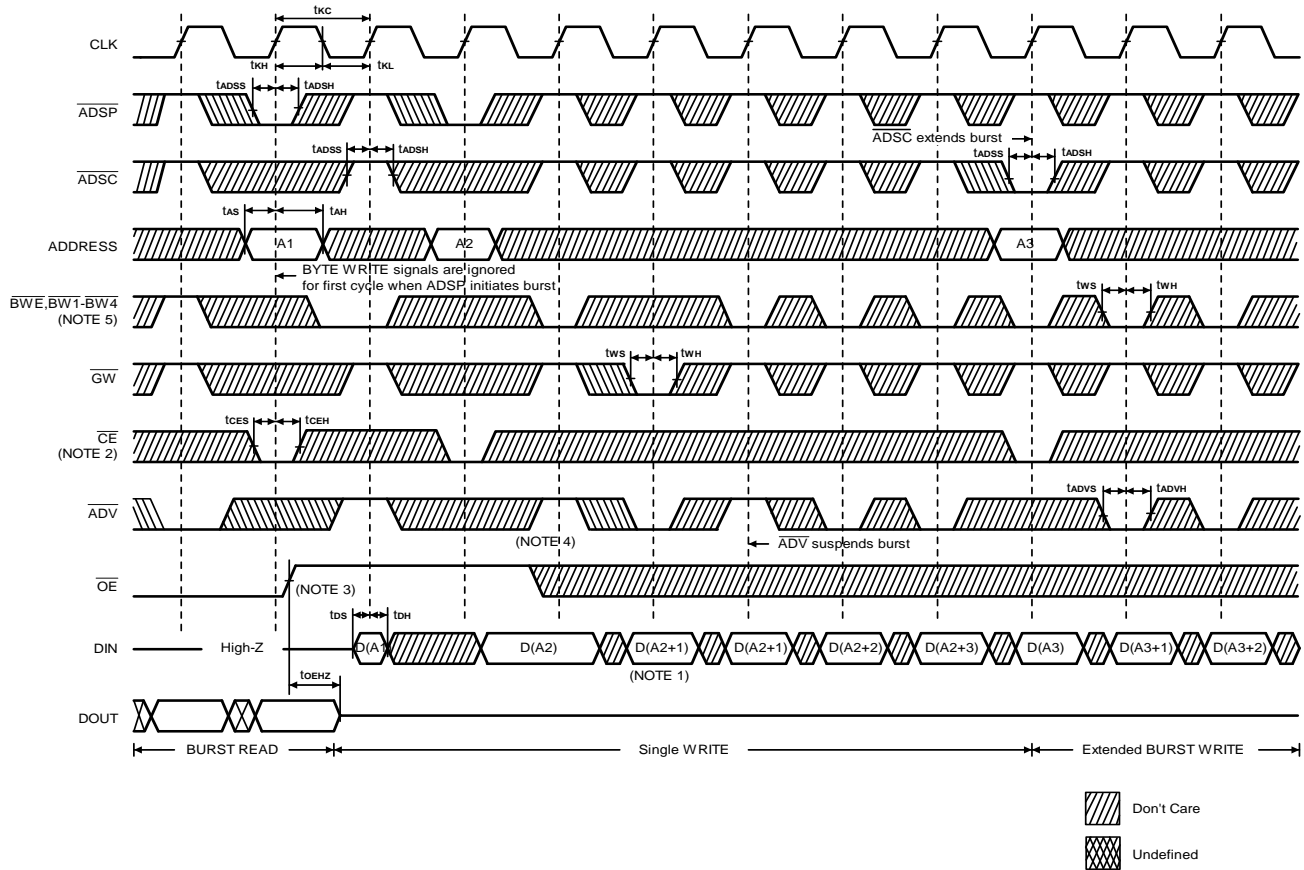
$t_{KC}$

CLK

$t_{KH}$ $t_{KL}$

$t_{ADSS}$ $t_{ADSH}$

$\overline{ADSP}$

$\overline{ADSC}$ extends burst

$t_{ADSS}$ $t_{ADSH}$ $t_{ADSS}$ $t_{ADSH}$

$\overline{ADSC}$

$t_{AS}$ $t_{AH}$

ADDRESS A1 A2 A3

BYTE WRITE signals are ignored for first cycle when ADSP initiates burst

$\overline{BWE}$,$\overline{BW1}$-$\overline{BW4}$ (NOTE 5)

$t_{WS}$ $t_{WH}$

$\overline{GW}$

$t_{WS}$ $t_{WH}$

$t_{CES}$ $t_{CEH}$

$\overline{CE}$ (NOTE 2)

$t_{ADVS}$ $t_{ADVH}$

$\overline{ADV}$

(NOTE 4)

$\overline{ADV}$ suspends burst

$\overline{OE}$ (NOTE 3)

$t_{DS}$ $t_{DH}$

DIN High-Z D(A1) D(A2) D(A2+1) D(A2+1) D(A2+2) D(A2+3) D(A3) D(A3+1) D(A3+2)

(NOTE 1)

$t_{OEHZ}$

DOUT

BURST READ Single WRITE Extended BURST WRITE

Don't Care

Undefined